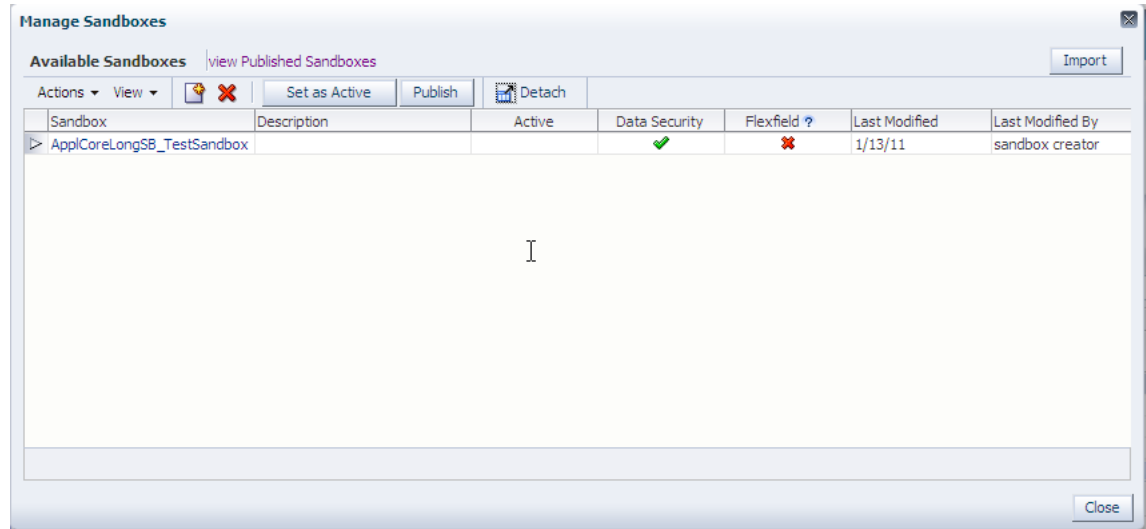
Manage Sandboxes

Available Sandboxes view Published Sandboxes

Import

Actions View Set as Active Publish Detach

| Sandbox | Description | Active | Data Security | Flexfield ? | Last Modified | Last Modified By |
|---|---|---|---|---|---|---|
| ApplCoreLongSB_TestSandbox | | | | | 1/13/11 | sandbox creator |

Close